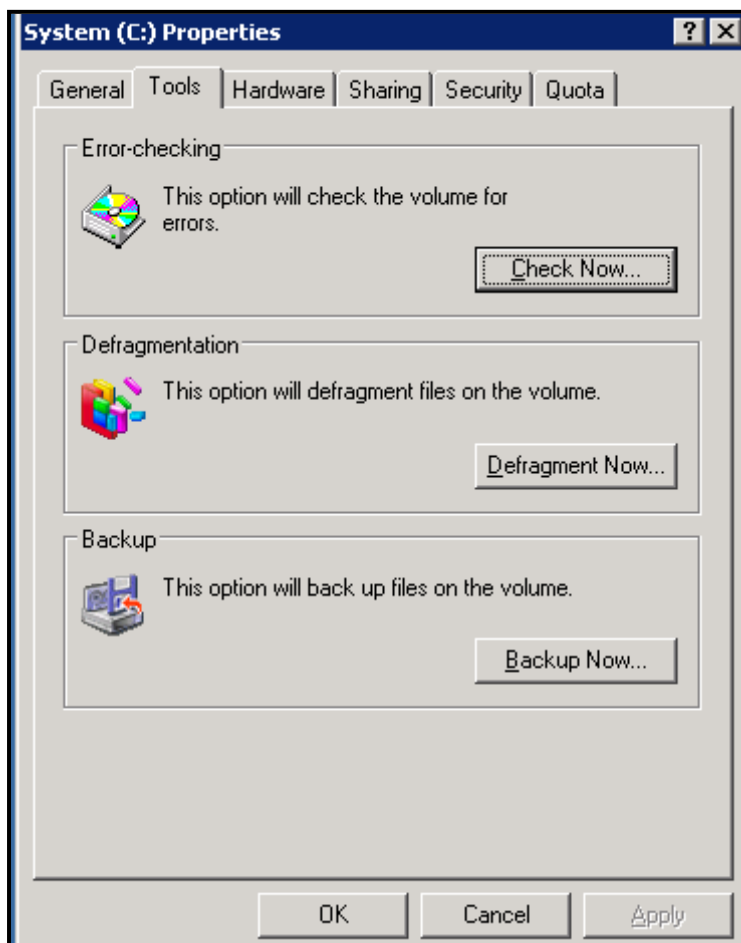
System (C:) Properties

?

General Tools Hardware Sharing Security Quota

Error-checking

This option will check the volume for errors.

Check Now...

Defragmentation

This option will defragment files on the volume.

Defragment Now...

Backup

This option will back up files on the volume.

Backup Now...

OK Cancel Apply